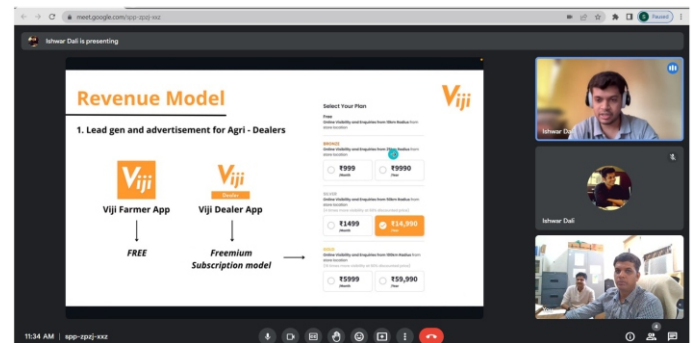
meet.google.com/spp-zpzj-sxz

Paused

Ishwar Dali is presenting

Revenue Model

1. Lead gen and advertisement for Agri - Dealers

Viji

Viji Farmer App

FREE

Viji

Dealer

Viji Dealer App

Freemium Subscription model

Viji

Select Your Plan

Free

Online Visibility and Enquiries from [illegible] Radius from store location

BRONZE

Online Visibility and Enquiries from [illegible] Radius from store location

₹999 /Month

₹9990 /Year

SILVER

Online Visibility and Enquiries from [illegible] Radius from store location

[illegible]

₹1499 /Month

₹14,990 /Year

GOLD

Online Visibility and Enquiries from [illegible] Radius from store location

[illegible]

₹5999 /Month

₹59,990 /Year

Ishwar Dali

Ishwar Dali

11:34 AM | spp-zpzj-sxz